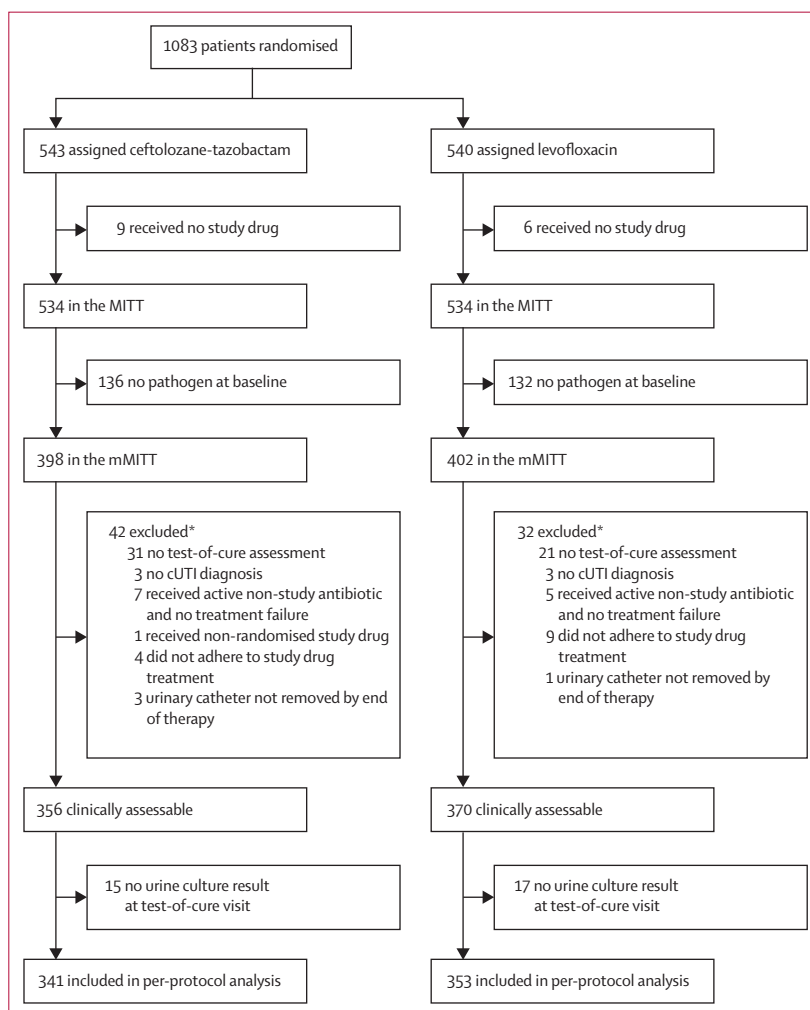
1083 patients randomised

543 assigned ceftolozane-tazobactam

9 received no study drug

534 in the MITT

136 no pathogen at baseline

398 in the mMITT

42 excluded*
31 no test-of-cure assessment
3 no cUTI diagnosis
7 received active non-study antibiotic and no treatment failure
1 received non-randomised study drug
4 did not adhere to study drug treatment
3 urinary catheter not removed by end of therapy

356 clinically assessable

15 no urine culture result at test-of-cure visit

341 included in per-protocol analysis

540 assigned levofloxacin

6 received no study drug

534 in the MITT

132 no pathogen at baseline

402 in the mMITT

32 excluded*
21 no test-of-cure assessment
3 no cUTI diagnosis
5 received active non-study antibiotic and no treatment failure
9 did not adhere to study drug treatment
1 urinary catheter not removed by end of therapy

370 clinically assessable

17 no urine culture result at test-of-cure visit

353 included in per-protocol analysis